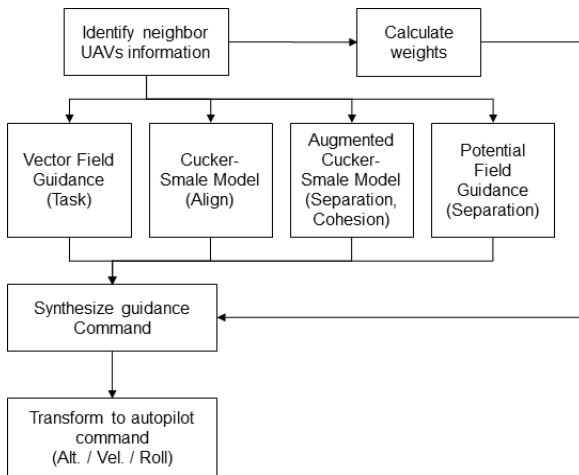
Identify neighbor UAVs information

Calculate weights

Vector Field Guidance (Task)

Cucker-Smale Model (Align)

Augmented Cucker-Smale Model (Separation, Cohesion)

Potential Field Guidance (Separation)

Synthesize guidance Command

Transform to autopilot command (Alt. / Vel. / Roll)